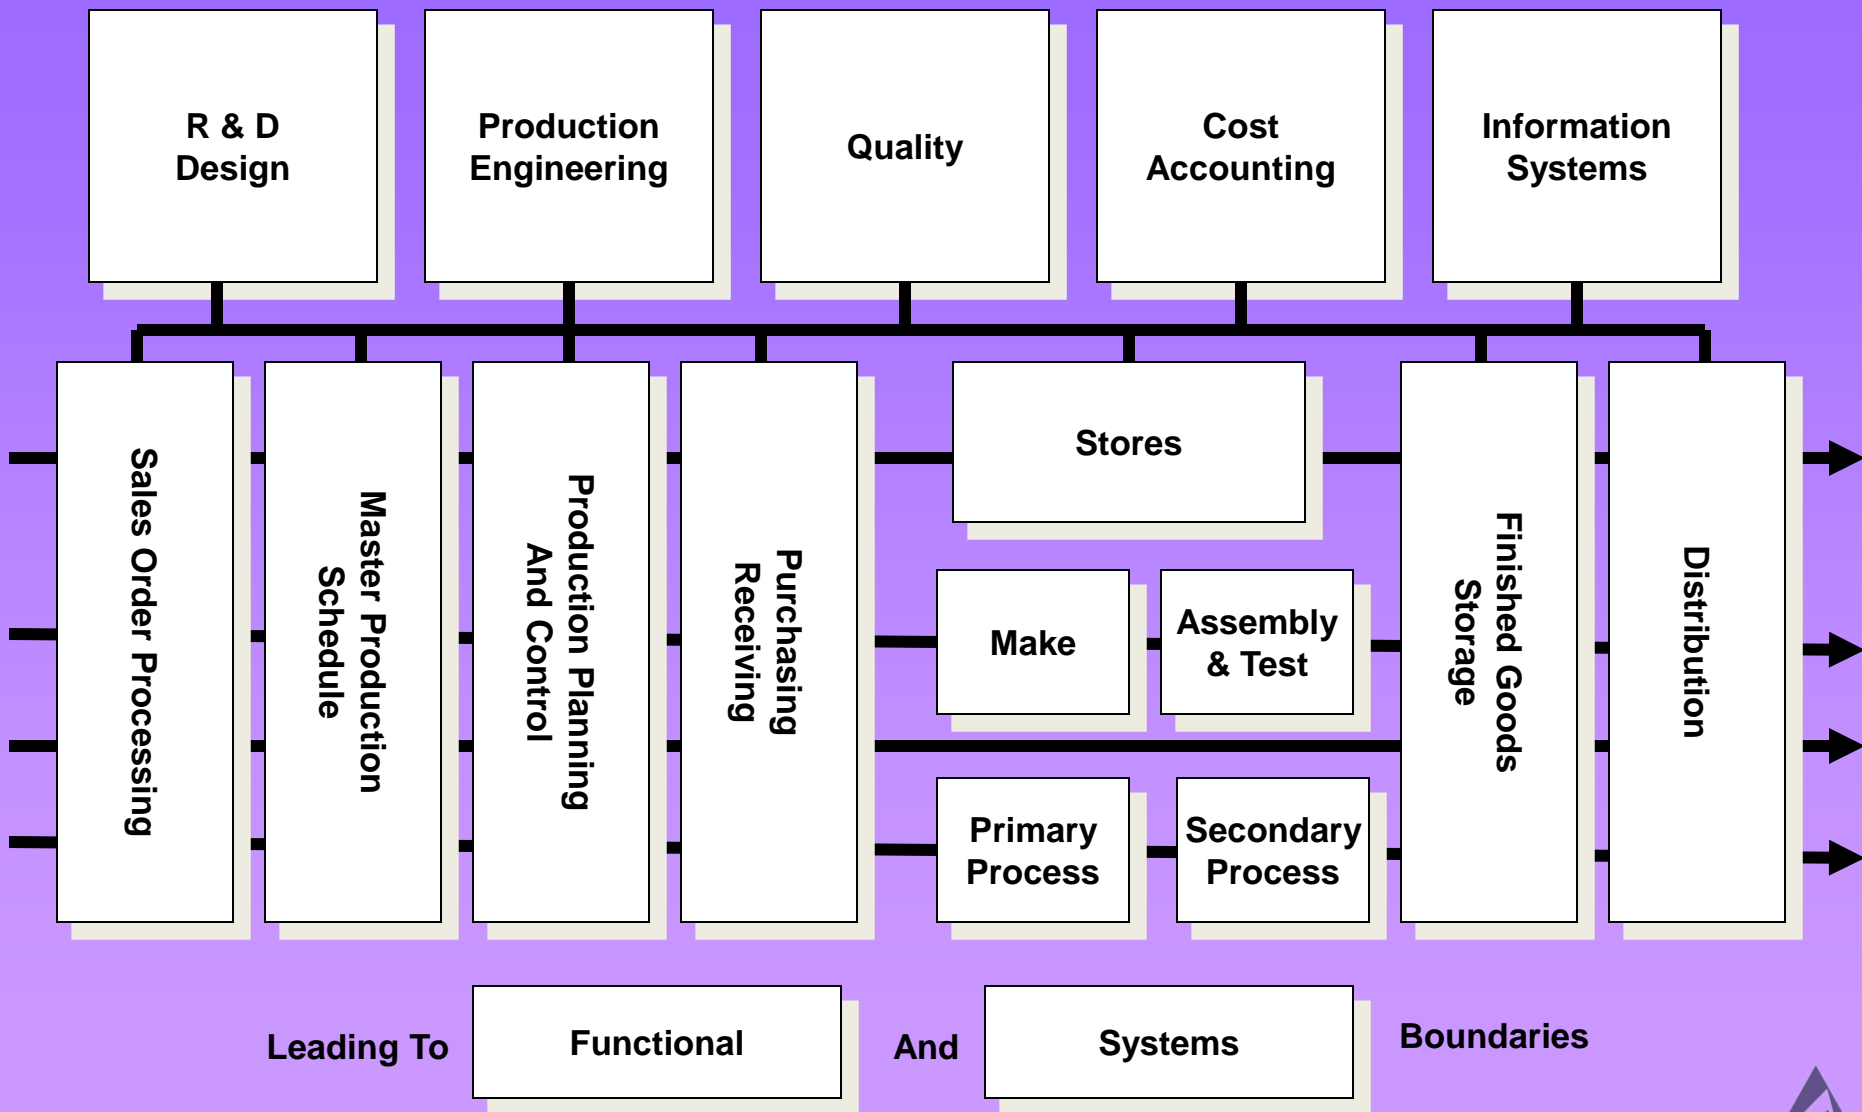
R & D Design

Production Engineering

Quality

Cost Accounting

Information Systems

Sales Order Processing

Master Production Schedule

Production Planning And Control

Purchasing Receiving

Stores

Make

Assembly & Test

Primary Process

Secondary Process

Finished Goods Storage

Distribution

Leading To

Functional

And

Systems

Boundaries